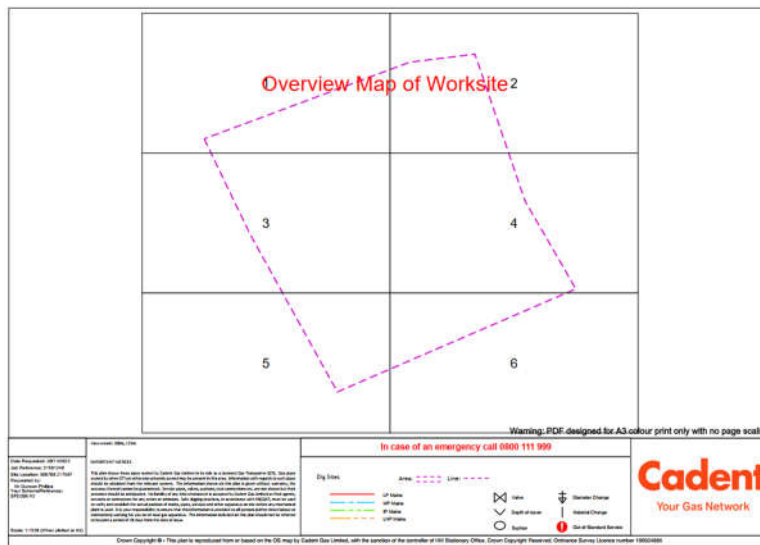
Overview Map of Worksite

1

2

3

4

5

6

Warning: PDF designed for A3 colour print only with no page scali

Date Requested: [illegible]
Job Reference: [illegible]
Site Location: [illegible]
Requested by: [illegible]
Your Scheme/Reference: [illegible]

Scale: 1:1500 (When plotted at A3)

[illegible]

In case of an emergency call 0800 111 999

Dig Sites: Area: Line:

LP Mains
MP Mains
IP Mains
LHP Mains

Valve
Depth of cover
Syphon

Diameter Change
Material Change
Out of Standard Service

Cadent
Your Gas Network

Crown Copyright © - This plan is reproduced from or based on the OS map by Cadent Gas Limited, with the sanction of the controller of HM Stationery Office. Crown Copyright Reserved. Ordnance Survey Licence number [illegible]